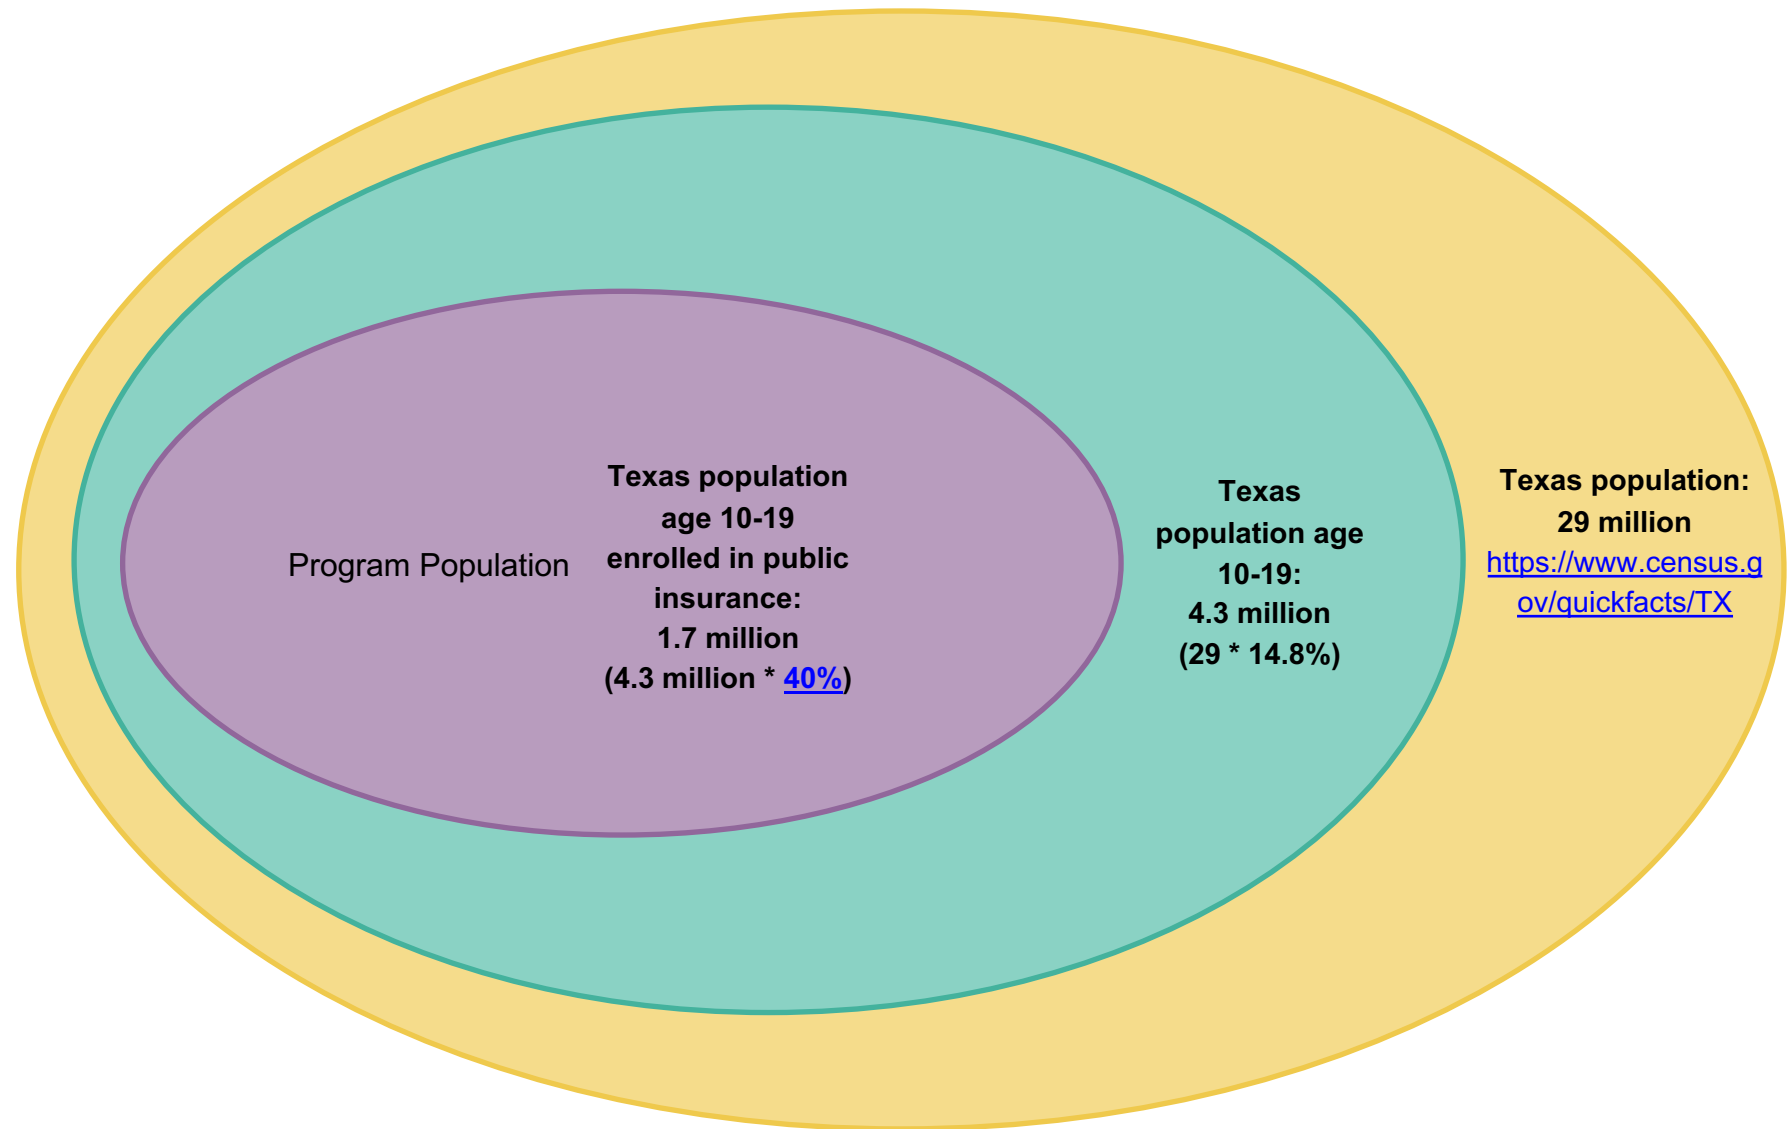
Program Population

Texas population age 10-19 enrolled in public insurance: 1.7 million (4.3 million * 40%)

Texas population age 10-19: 4.3 million (29 * 14.8%)

Texas population: 29 million https://www.census.gov/quickfacts/TX